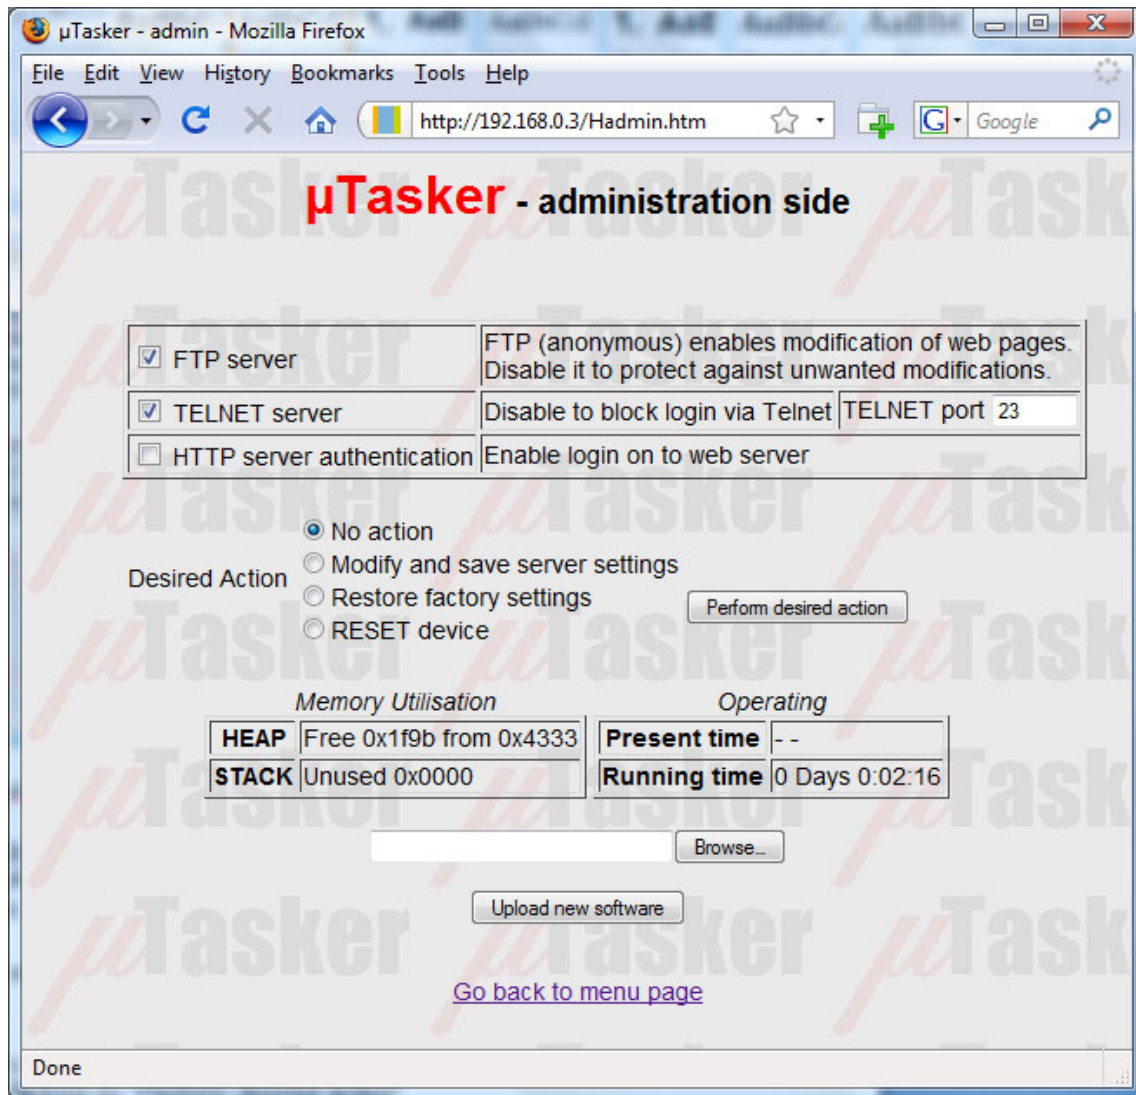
µTasker - admin - Mozilla Firefox

File Edit View History Bookmarks Tools Help

http://192.168.0.3/Hadmin.htm

Google

µTasker - administration side

| | | |
|---|---|---|
| FTP server | FTP (anonymous) enables modification of web pages. Disable it to protect against unwanted modifications. | |
| TELNET server | Disable to block login via Telnet | TELNET port 23 |
| HTTP server authentication | Enable login on to web server | |

Desired Action
No action
Modify and save server settings
Restore factory settings
RESET device

Perform desired action

Memory Utilisation

| | |
|---|---|
| HEAP | Free 0x1f9b from 0x4333 |
| STACK | Unused 0x0000 |

Operating

| | |
|---|---|
| Present time | - - |
| Running time | 0 Days 0:02:16 |

Browse...

Upload new software

Go back to menu page

Done